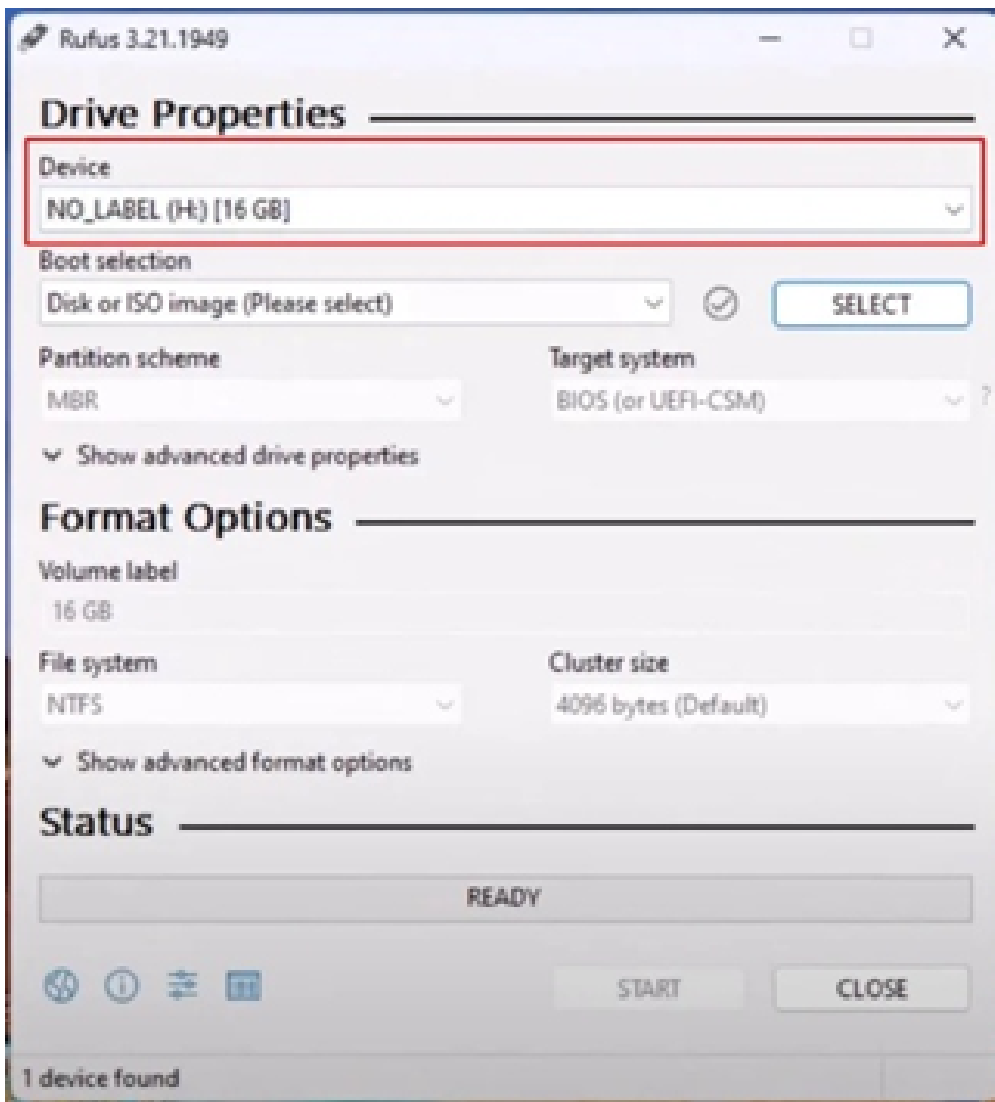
Rufus 3.21.1949

Drive Properties

Device
NO_LABEL (H:) [16 GB]

Boot selection
Disk or ISO image (Please select)
SELECT

Partition scheme
MBR

Target system
BIOS (or UEFI-CSM)
?

Show advanced drive properties

Format Options

Volume label
16 GB

File system
NTFS

Cluster size
4096 bytes (Default)

Show advanced format options

Status

READY

START
CLOSE

1 device found